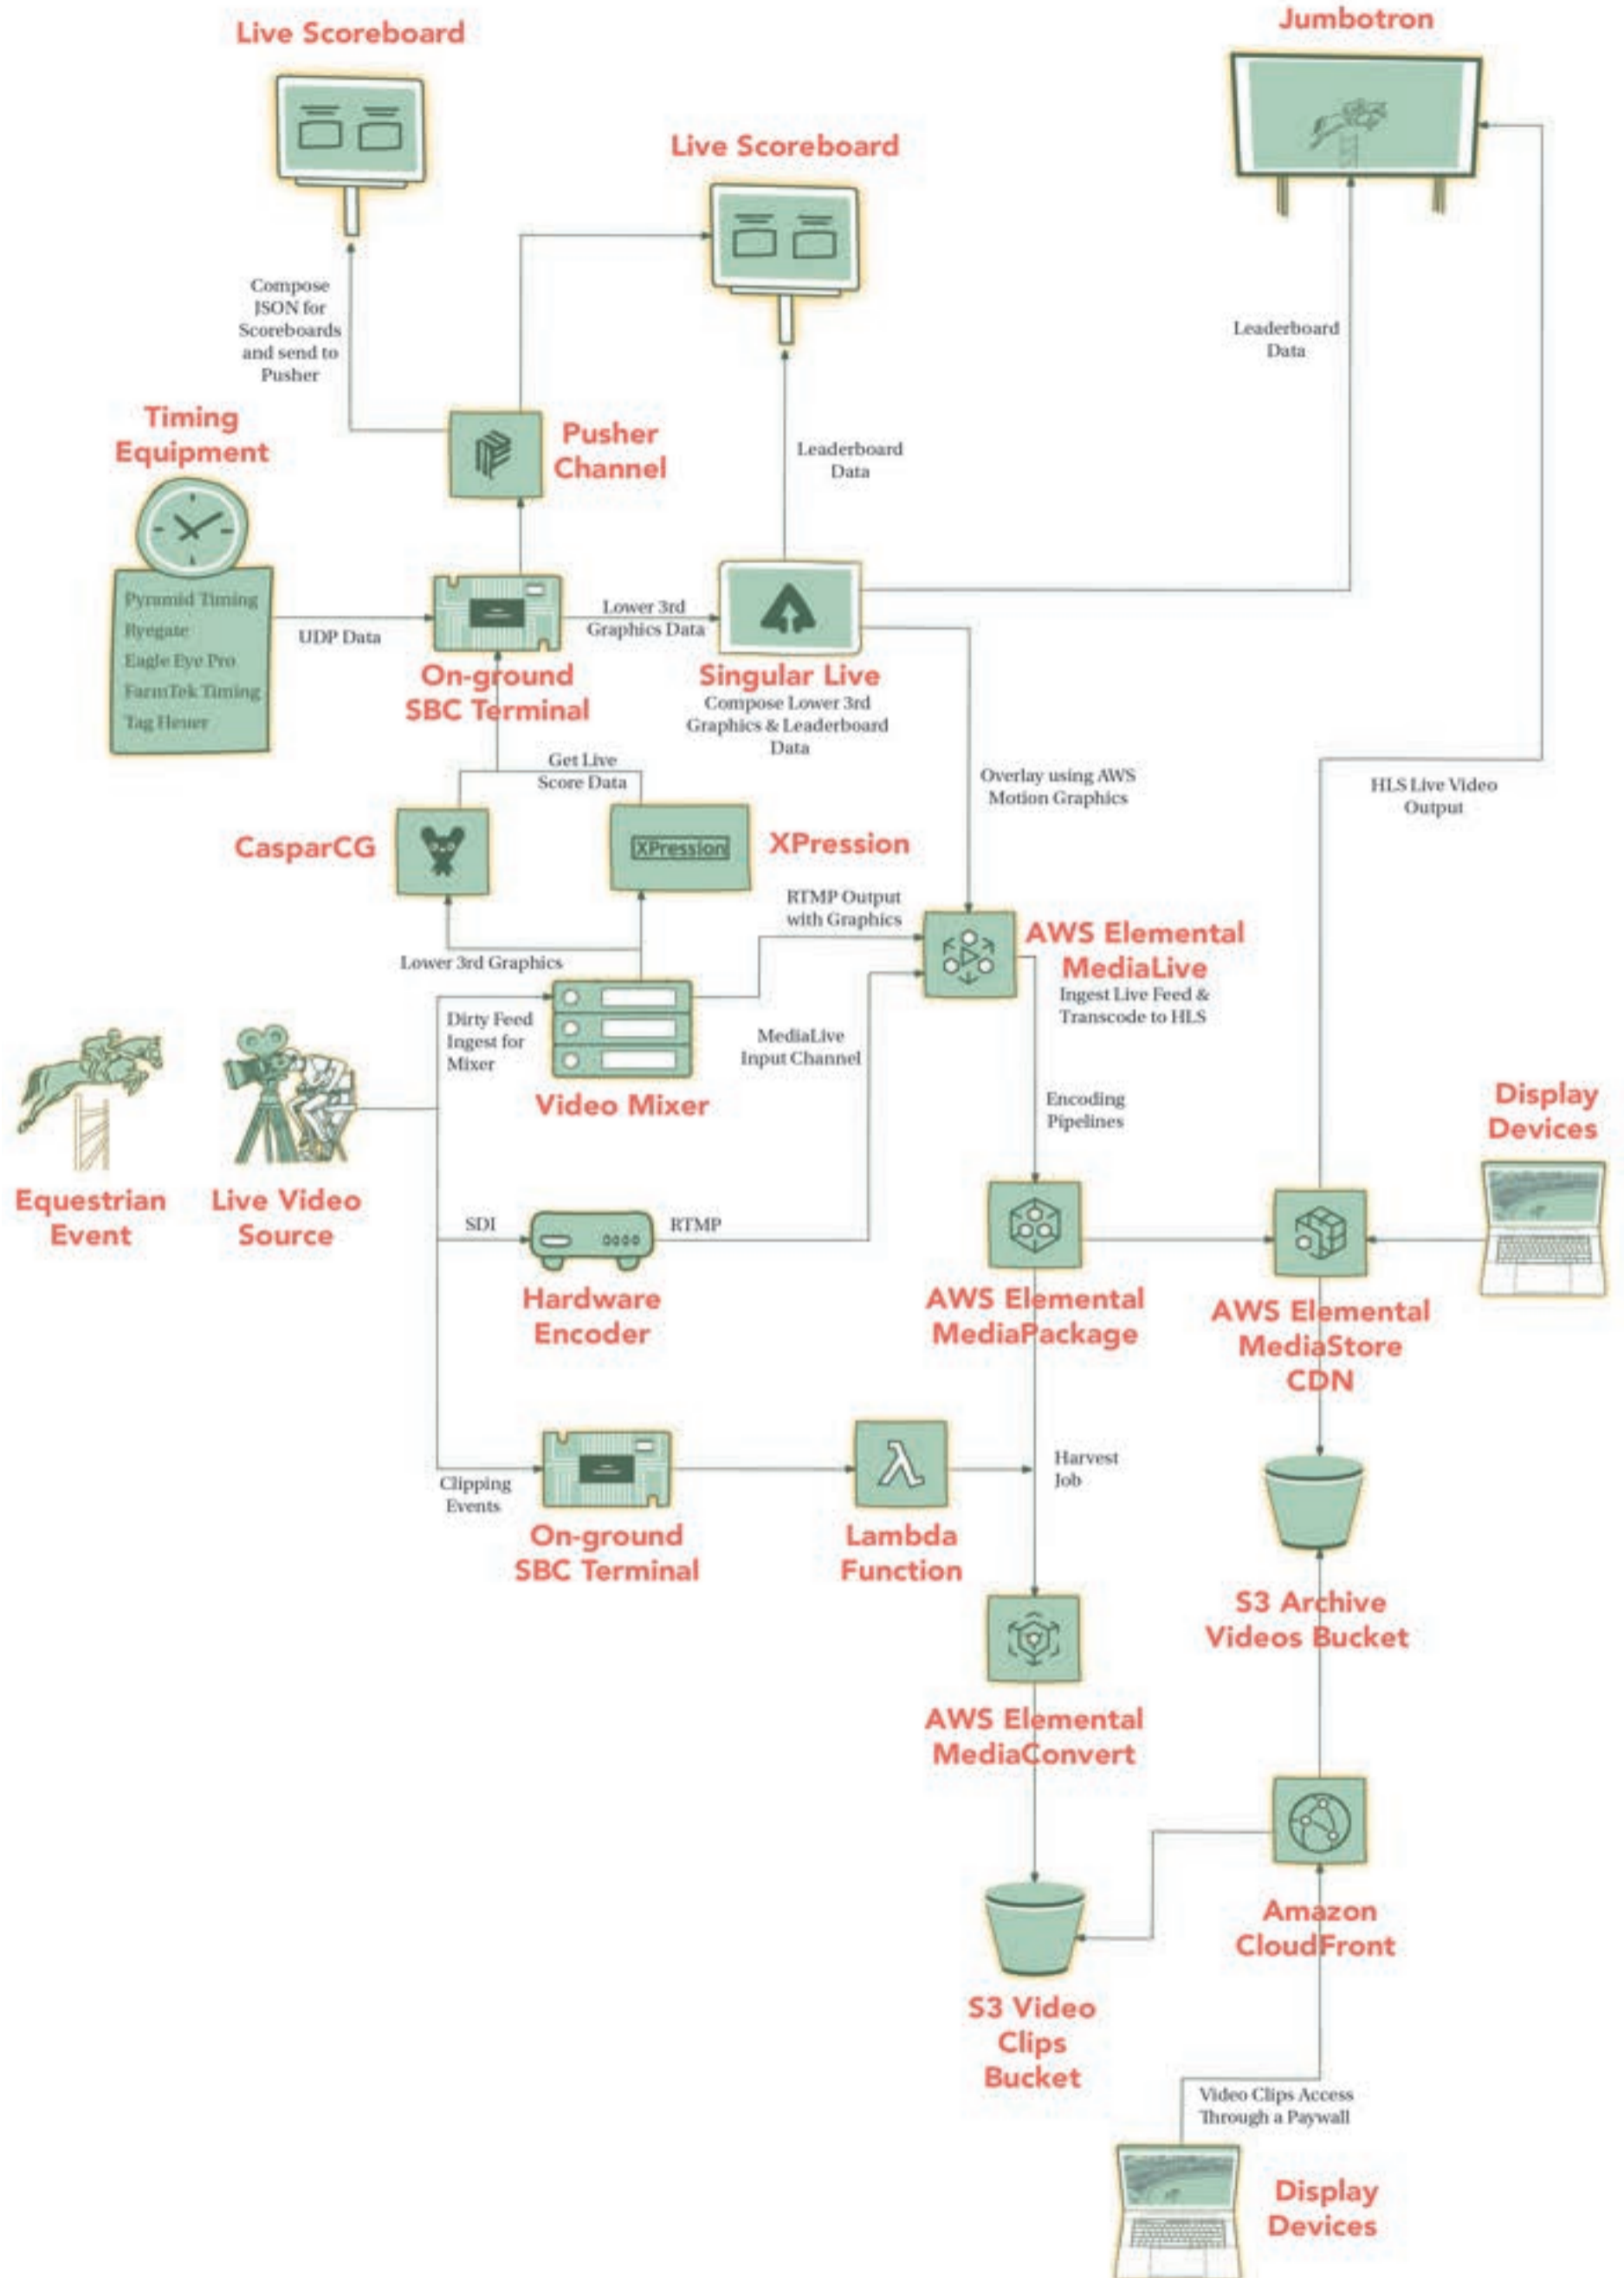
Live Scoreboard

Jumbotron

Live Scoreboard

Compose JSON for Scoreboards and send to Pusher

Leaderboard Data

Timing Equipment

Pusher Channel

Leaderboard Data

Pyramid Timing
Ryegate
Eagle Eye Pro
FarmTek Timing
Tag Heuer

UDP Data

Lower 3rd Graphics Data

On-ground SBC Terminal

Singular Live
Compose Lower 3rd Graphics & Leaderboard Data

Get Live Score Data

Overlay using AWS Motion Graphics

HLS Live Video Output

CasparCG

XPression

XPression

RTMP Output with Graphics

AWS Elemental MediaLive
Ingest Live Feed & Transcode to HLS

Lower 3rd Graphics

Dirty Feed Ingest for Mixer

MediaLive Input Channel

Video Mixer

Encoding Pipelines

Display Devices

Equestrian Event

Live Video Source

SDI

RTMP

Hardware Encoder

AWS Elemental MediaPackage

AWS Elemental MediaStore CDN

Harvest Job

Clipping Events

On-ground SBC Terminal

Lambda Function

S3 Archive Videos Bucket

AWS Elemental MediaConvert

Amazon CloudFront

S3 Video Clips Bucket

Video Clips Access Through a Paywall

Display Devices